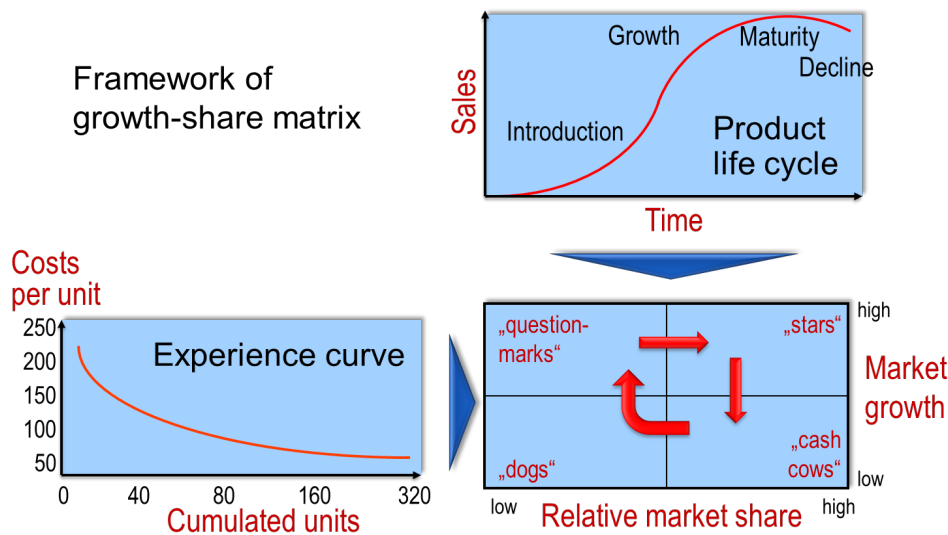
Framework of growth-share matrix

Sales

Growth

Maturity

Decline

Introduction

Product life cycle

Time

Costs per unit

250
200
150
100
50

Experience curve

0
40
80
160
320

Cumulated units

„question-marks“

„stars“

„dogs“

„cash cows“

high

low

Market growth

low

high

Relative market share